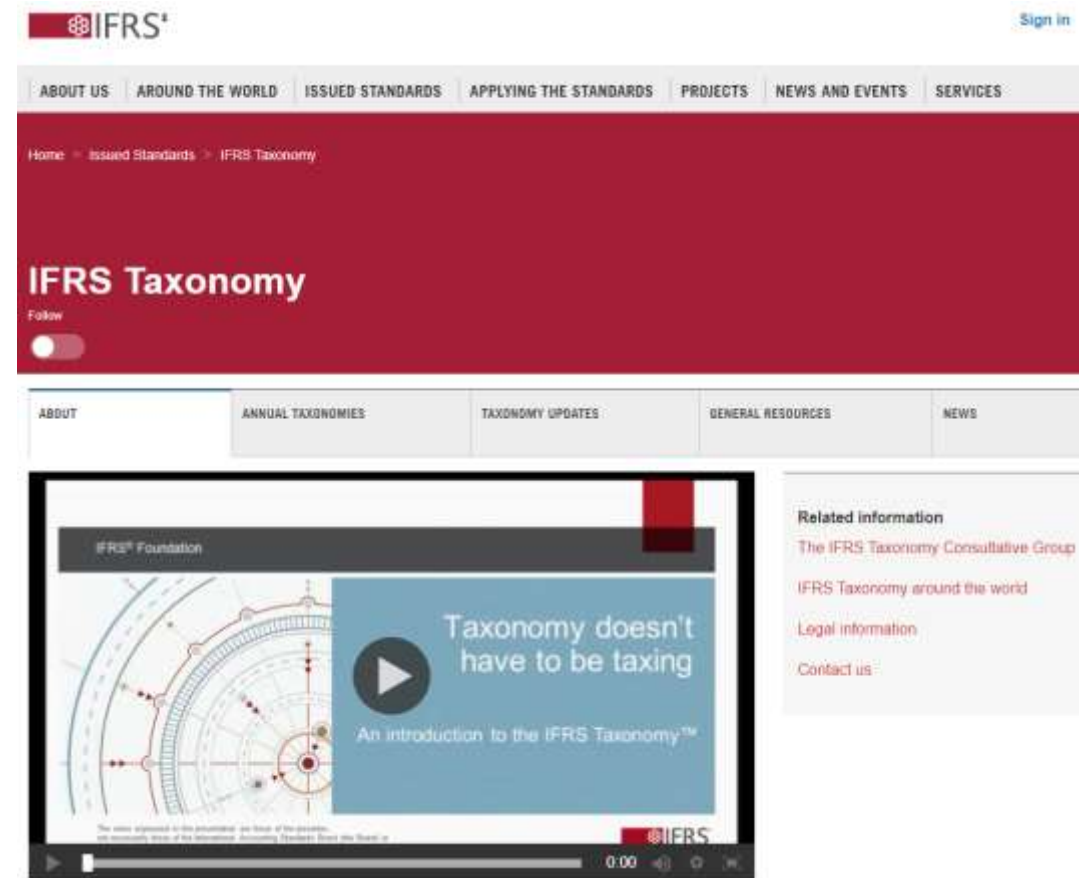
IFRS®

Sign in

ABOUT US | AROUND THE WORLD | ISSUED STANDARDS | APPLYING THE STANDARDS | PROJECTS | NEWS AND EVENTS | SERVICES

Home > Issued Standards > IFRS Taxonomy

IFRS Taxonomy

Follow

ABOUT | ANNUAL TAXONOMIES | TAXONOMY UPDATES | GENERAL RESOURCES | NEWS

IFRS® Foundation

Taxonomy doesn't have to be taxing

An introduction to the IFRS Taxonomy™

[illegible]

IFRS

0:00

Related information

The IFRS Taxonomy Consultative Group

IFRS Taxonomy around the world

Legal information

Contact us